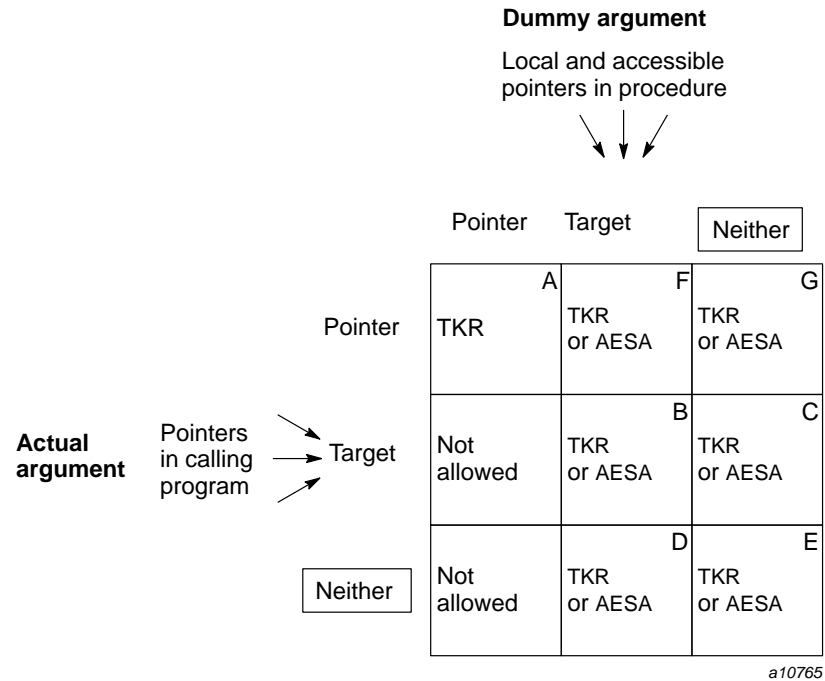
**Dummy argument**

Local and accessible pointers in procedure

Actual argument

Pointers in calling program

| | Pointer | Target | Neither |
|---|---|---|---|
| Pointer | A TKR | F TKR or AESA | G TKR or AESA |
| Target | Not allowed | B TKR or AESA | C TKR or AESA |
| Neither | Not allowed | D TKR or AESA | E TKR or AESA |

a10765